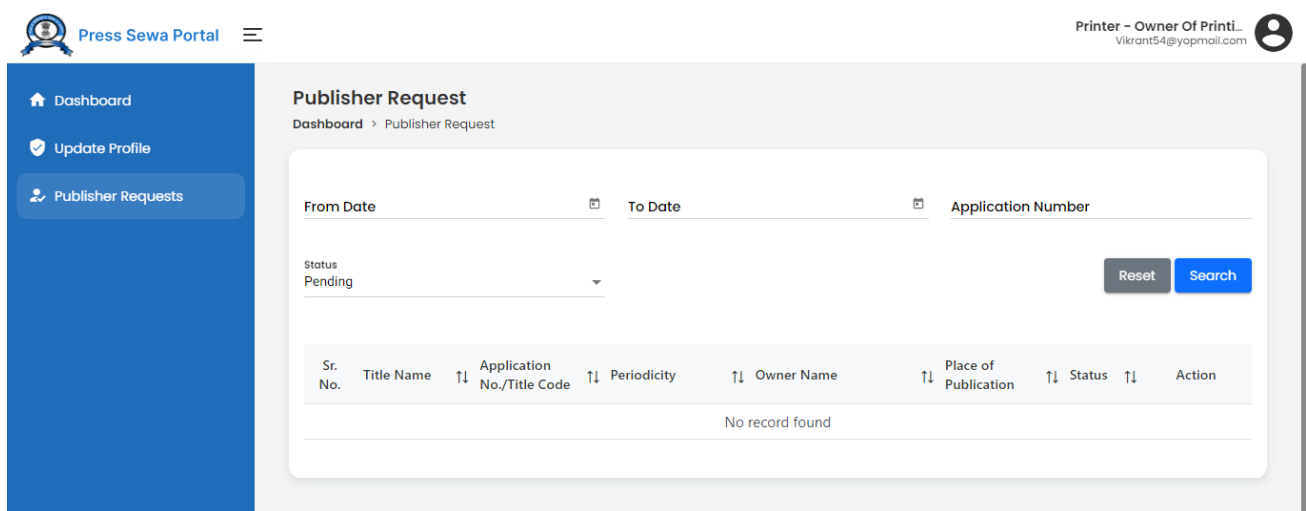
Press Sewa Portal

Printer - Owner Of Printi...
Vikrant54@yopmail.com

Dashboard
Update Profile
Publisher Requests

Publisher Request

Dashboard > Publisher Request

From Date
To Date
Application Number

Status
Pending

Reset
Search

| Sr. No. | Title Name | Application No./Title Code | Periodicity | Owner Name | Place of Publication | Status | Action |
|---|---|---|---|---|---|---|---|
| No record found | | | | | | | |